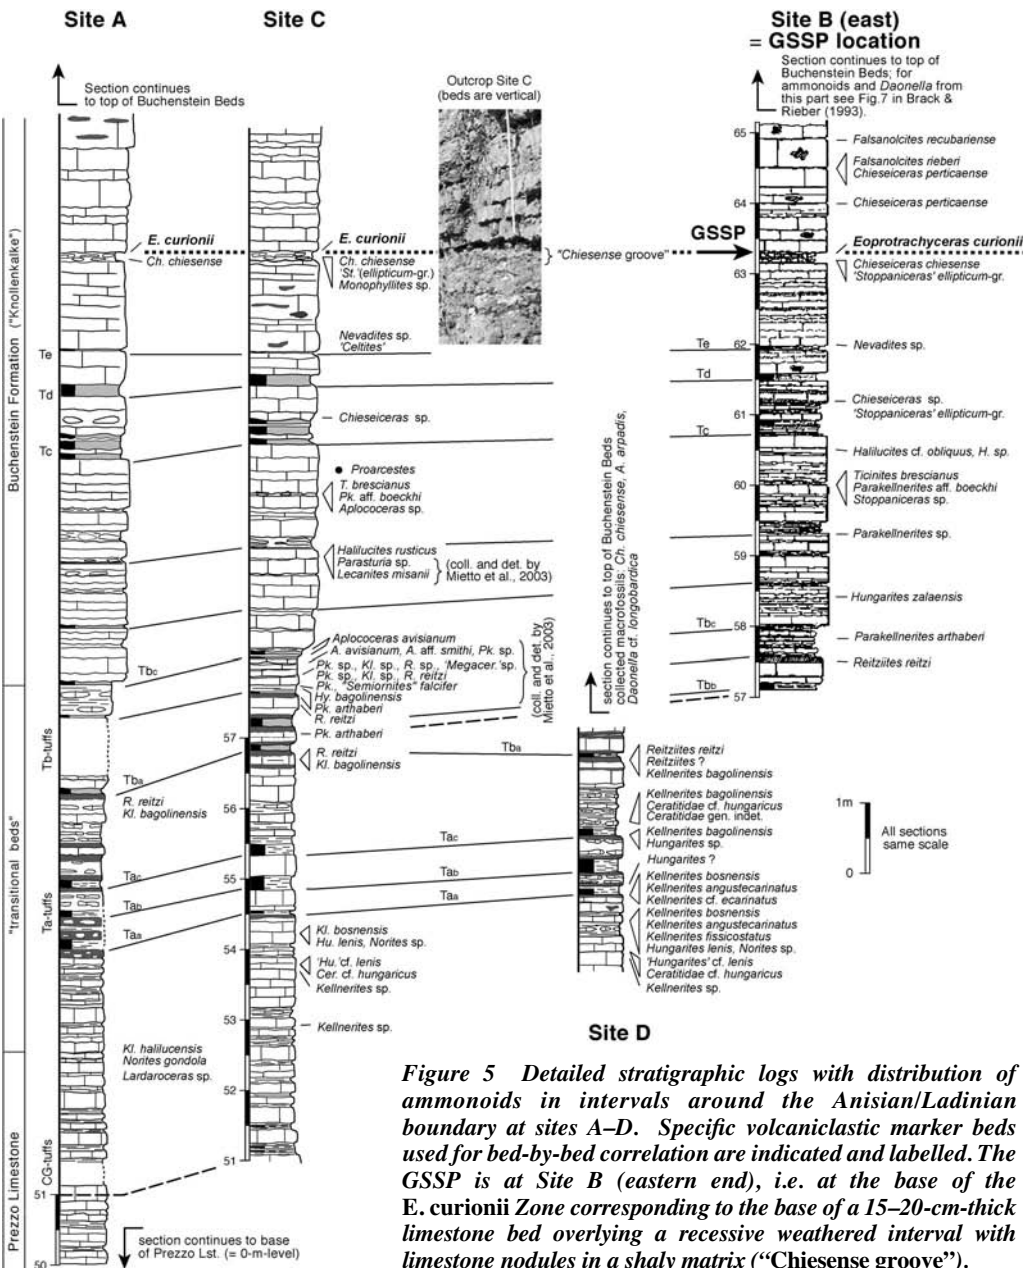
Site A

Site C

Site B (east) = GSSP location

Section continues to top of Buchenstein Beds

Outcrop Site C (beds are vertical)

Section continues to top of Buchenstein Beds; for ammonoids and *Daonella* from this part see Fig.7 in Brack & Rieber (1993).

Buchenstein Formation ("Knollenkalke")

"transitional beds"

Prezzo Limestone

E. curionii
Ch. chiesense

Te
Td
Tc
Tbc
Tb-tuffs
Tba
R. reitzi
Kl. bagolinensis
Ta-tuffs
Tac
Tab
Taa
Kl. halilucensis
Norites gondola
Lardaroceras sp.
CG-tuffs
51
50

section continues to base of Prezzo Lst. (= 0-m-level)

E. curionii
Ch. chiesense
'St.'(ellipticum-gr.)
Monophyllites sp.
"Chiesense groove"
Nevadites sp.
'Celtites'
Chieseiceras sp.
Proarcestes
T. brescianus
Pk. aff. boeckhi
Aplococeras sp.
Halilucites rusticus
Parasturia sp.
Lecanites misanii
(coll. and det. by Mietto et al., 2003)
Aplococeras avisianum
A. avisianum, A. aff. smithi, Pk. sp.
Pk. sp., Kl. sp., R. sp., 'Megacer.'sp.
Pk. sp., Kl. sp., R. reitzi
Pk., "Semiornites" falcifer
Hy. bagolinensis
Pk. arthaberi
R. reitzi
(coll. and det. by Mietto et al., 2003)
57
Pk. arthaberi
R. reitzi
Kl. bagolinensis
56
55
54
Kl. bosnensis
Hu. lenis, Norites sp.
'Hu.'cf. lenis
Cer. cf. hungaricus
Kellnerites sp.
53
Kellnerites sp.
52
51

section continues to top of Buchenstein Beds collected macrofossils: *Ch. chiesense, A. arpadis, Daonella* cf. *longobardica*

GSSP
65
Falsanolcites recubariense
Falsanolcites rieberi
Chieseiceras perticaense
64
Chieseiceras perticaense
Eoprotrachyceras curionii
Chieseiceras chiesense
'Stoppaniceras' ellipticum-gr.
63
Te
62
Nevadites sp.
Td
Chieseiceras sp.
'Stoppaniceras' ellipticum-gr.
61
Tc
Halilucites cf. obliquus, H. sp.
Ticinites brescianus
Parakellnerites aff. boeckhi
Stoppaniceras sp.
60
Parakellnerites sp.
59
Hungarites zalaensis
Tbc
58
Parakellnerites arthaberi
Reitziites reitzi
Tbb
57

Tba
Reitziites reitzi
Reitziites ?
Kellnerites bagolinensis
Kellnerites bagolinensis
Ceratitidae cf. hungaricus
Ceratitidae gen. indet.
Tac
Kellnerites bagolinensis
Hungarites sp.
Hungarites ?
Tab
Kellnerites bosnensis
Kellnerites angustecarinatus
Taa
Kellnerites cf. ecarinatus
Kellnerites bosnensis
Kellnerites angustecarinatus
Kellnerites fissicostatus
Hungarites lenis, Norites sp.
'Hungarites' cf. lenis
Ceratitidae cf. hungaricus
Kellnerites sp.

1m
0
All sections same scale

Site D

*Figure 5 Detailed stratigraphic logs with distribution of ammonoids in intervals around the Anisian/Ladinian boundary at sites A–D. Specific volcaniclastic marker beds used for bed-by-bed correlation are indicated and labelled. The GSSP is at Site B (eastern end), i.e. at the base of the* **E. curionii** *Zone corresponding to the base of a 15–20-cm-thick limestone bed overlying a recessive weathered interval with limestone nodules in a shaly matrix (*"**Chiesense groove**"*).*